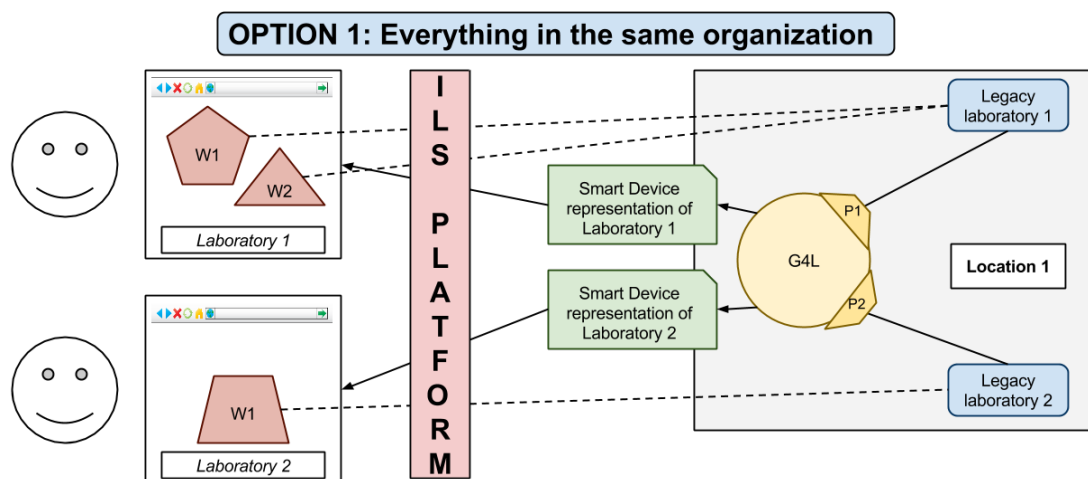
OPTION 1: Everything in the same organization

W1

W2

Laboratory 1

W1

Laboratory 2

ILS PLATFORM

Smart Device representation of Laboratory 1

Smart Device representation of Laboratory 2

G4L

P1

P2

Legacy laboratory 1

Location 1

Legacy laboratory 2